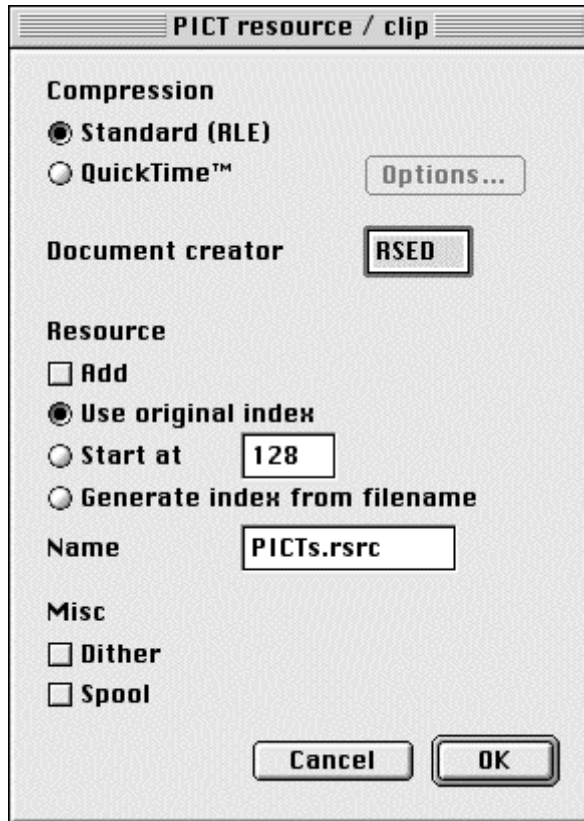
PICT resource / clip

Compression
Standard (RLE)
QuickTime™
Options...

Document creator
RSED

Resource
Add
Use original index
Start at
128
Generate index from filename

Name
PICTs.rsrc

Misc
Dither
Spool

Cancel
OK